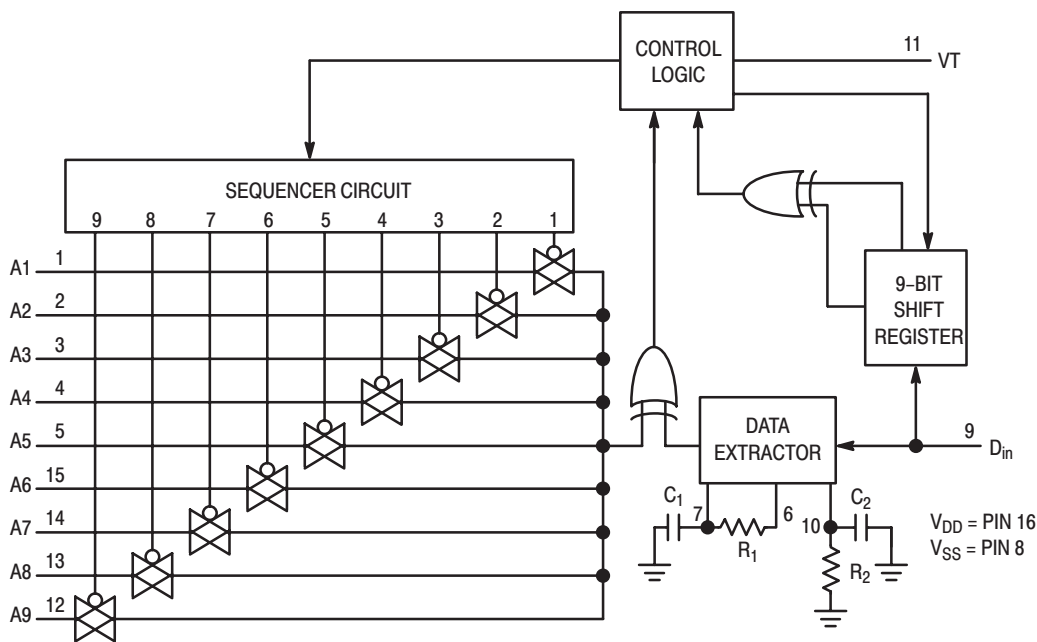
CONTROL LOGIC

11 VT

SEQUENCER CIRCUIT

9 8 7 6 5 4 3 2 1

A1 1
A2 2
A3 3
A4 4
A5 5
A6 15
A7 14
A8 13
A9 12

9-BIT SHIFT REGISTER

DATA EXTRACTOR

9 $D_{in}$

$C_1$ 7 6 $R_1$

10 $C_2$ $R_2$

$V_{DD}$ = PIN 16
$V_{SS}$ = PIN 8